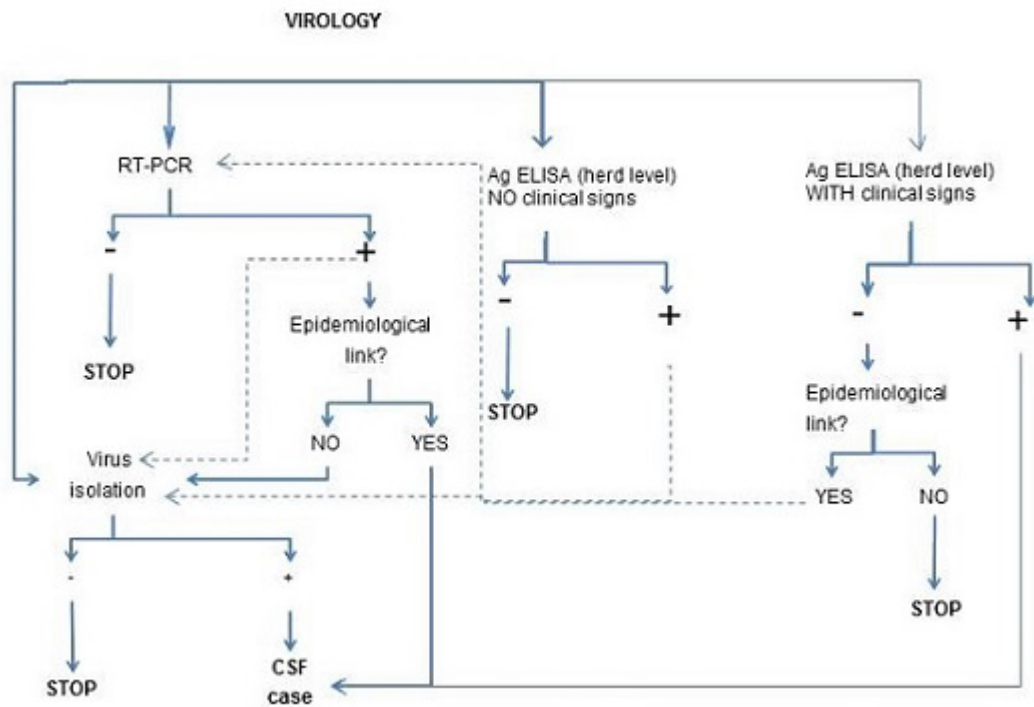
VIROLOGY

RT-PCR

-

+

STOP

Epidemiological link?

NO

YES

Virus isolation

-

+

STOP

CSF case

Ag ELISA (herd level) NO clinical signs

-

+

STOP

Ag ELISA (herd level) WITH clinical signs

-

+

Epidemiological link?

YES

NO

STOP